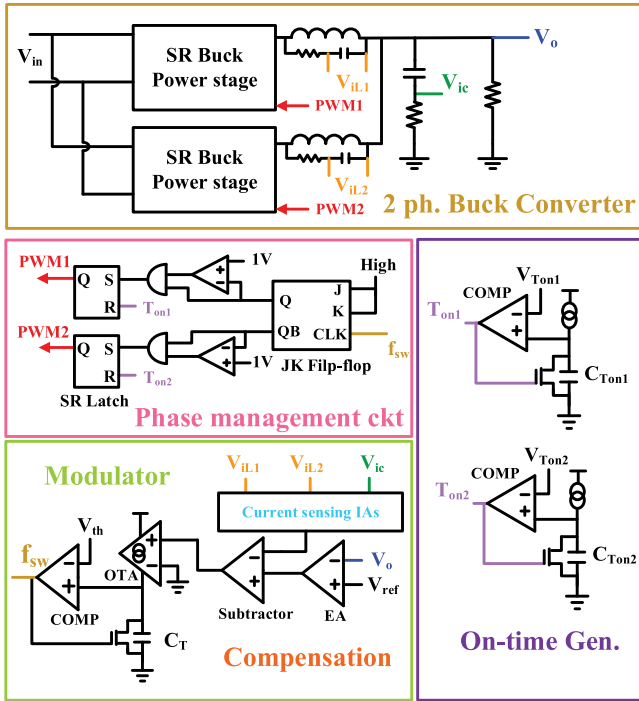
$V_{in}$

SR Buck Power stage

$V_{iL1}$

PWM1

SR Buck Power stage

$V_{iL2}$

PWM2

$V_o$

$V_{ic}$

2 ph. Buck Converter

PWM1

Q S

R

$T_{on1}$

1V

High

Q J

K

QB CLK

$f_{sw}$

PWM2

Q S

R

$T_{on2}$

1V

JK Filp-flop

SR Latch

Phase management ckt

$V_{Ton1}$

COMP

$T_{on1}$

$C_{Ton1}$

$V_{Ton2}$

COMP

$T_{on2}$

$C_{Ton2}$

On-time Gen.

Modulator

$V_{iL1}$ $V_{iL2}$ $V_{ic}$

Current sensing IAs

$V_{th}$

$f_{sw}$

OTA

$V_o$

$V_{ref}$

COMP

Subtractor

EA

$C_T$

Compensation